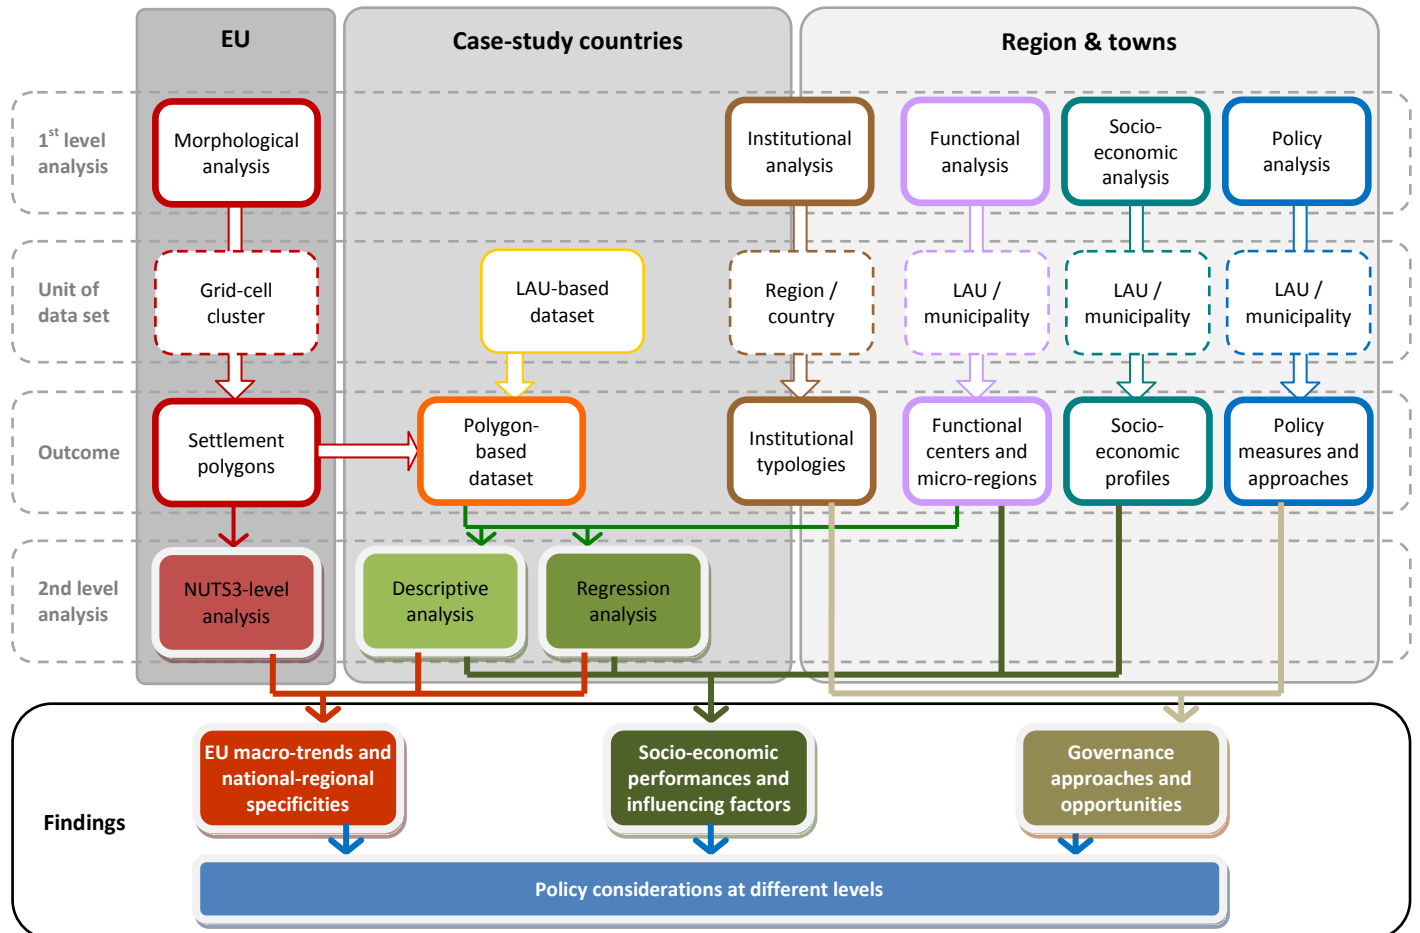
EU

Case-study countries

Region & towns

$1^{st}$ level analysis

Morphological analysis

Institutional analysis

Functional analysis

Socio-economic analysis

Policy analysis

Unit of data set

Grid-cell cluster

LAU-based dataset

Region / country

LAU / municipality

LAU / municipality

LAU / municipality

Outcome

Settlement polygons

Polygon-based dataset

Institutional typologies

Functional centers and micro-regions

Socio-economic profiles

Policy measures and approaches

2nd level analysis

NUTS3-level analysis

Descriptive analysis

Regression analysis

Findings

EU macro-trends and national-regional specificities

Socio-economic performances and influencing factors

Governance approaches and opportunities

Policy considerations at different levels